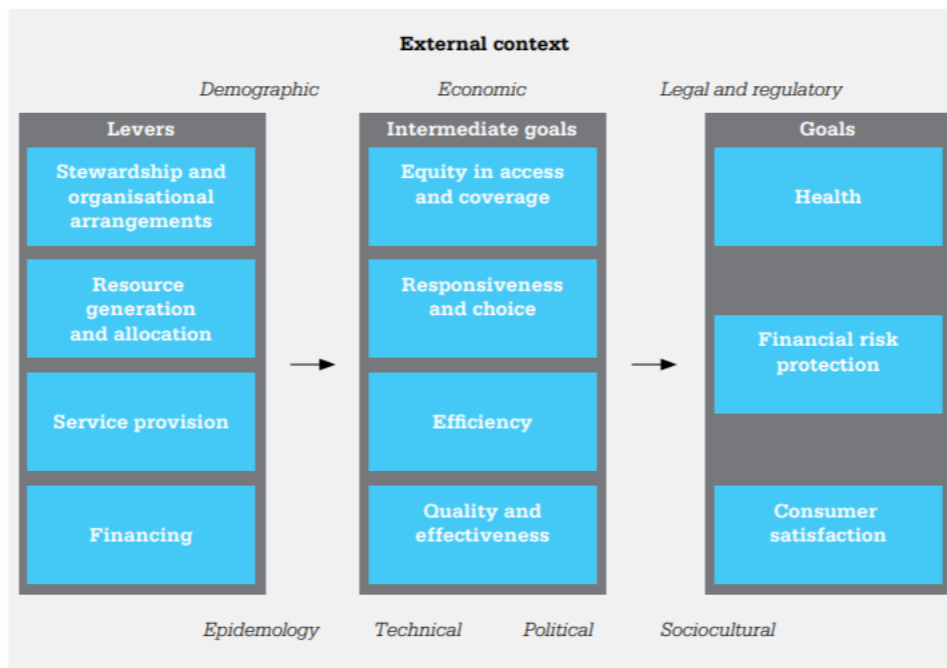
External context

Demographic

Economic

Legal and regulatory

Levers

Stewardship and organisational arrangements

Resource generation and allocation

Service provision

Financing

Intermediate goals

Equity in access and coverage

Responsiveness and choice

Efficiency

Quality and effectiveness

Goals

Health

Financial risk protection

Consumer satisfaction

Epidemology

Technical

Political

Sociocultural